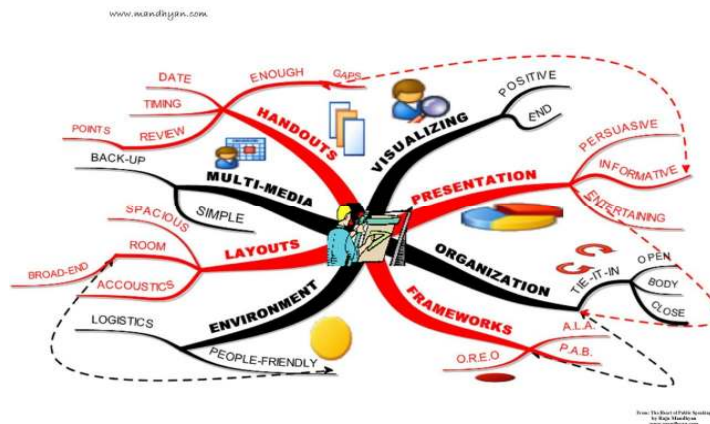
www.mandhyan.com

HANDOUTS
ENOUGH
GAPS
DATE
TIMING
REVIEW
POINTS

VISUALIZING
POSITIVE
END

MULTI-MEDIA
BACK-UP
SIMPLE

PRESENTATION
PERSUASIVE
INFORMATIVE
ENTERTAINING

LAYOUTS
SPACIOUS
ROOM
ACCOUSTICS
BROAD-END

ORGANIZATION
TIE-IT-IN
OPEN
BODY
CLOSE

ENVIRONMENT
LOGISTICS
PEOPLE-FRIENDLY

FRAMEWORKS
A.L.A.
P.A.B.
O.R.E.O

From: The Heart of Public Speaking
by Raju Mandhyan
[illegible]